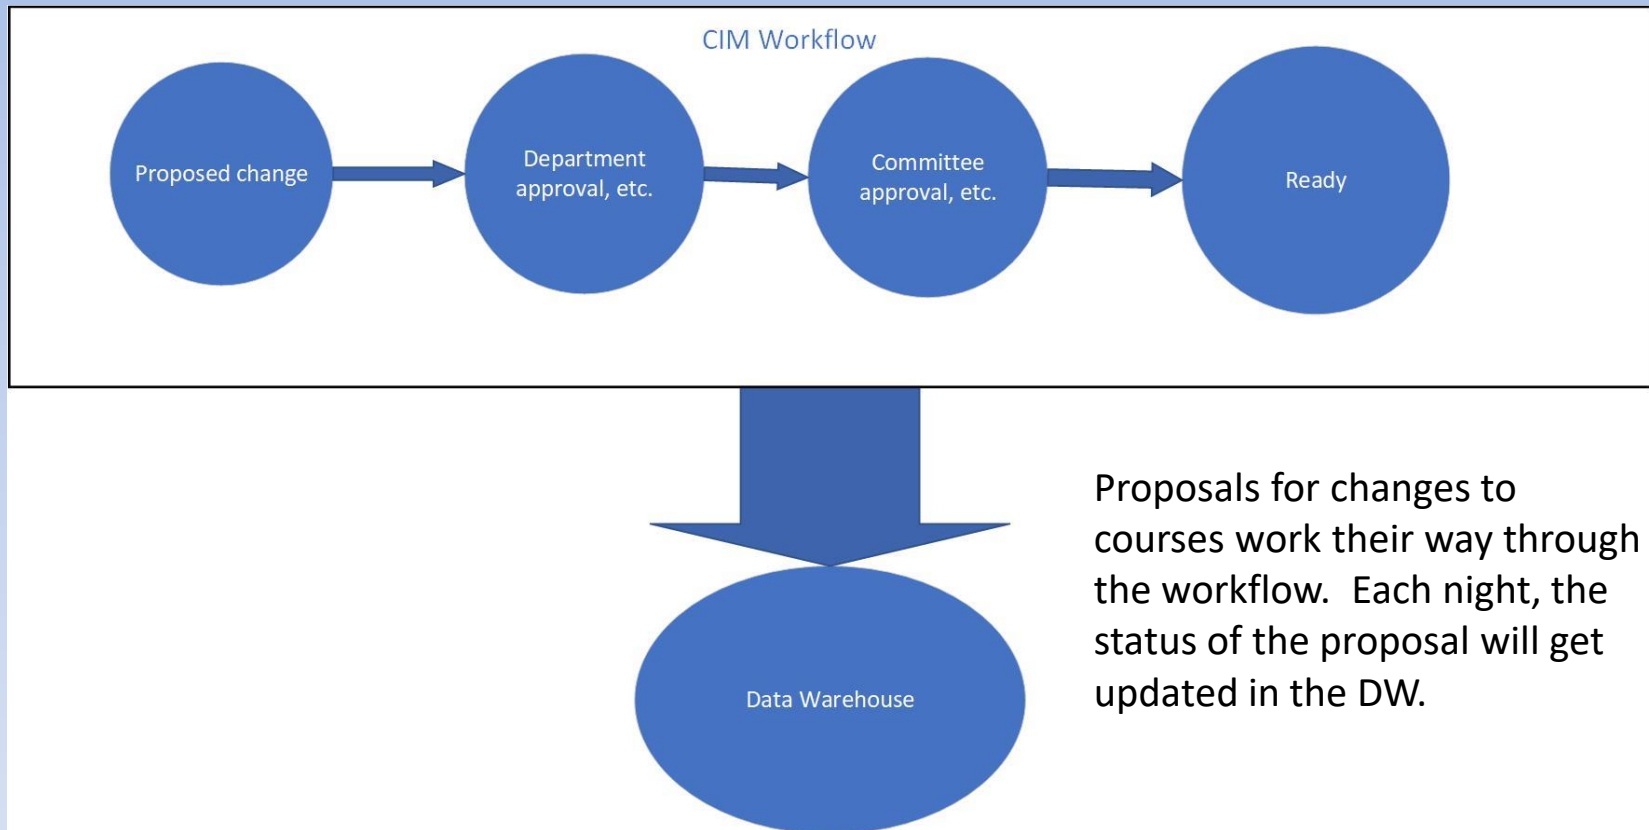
CIM Workflow

Proposed change

Department approval, etc.

Committee approval, etc.

Ready

Data Warehouse

Proposals for changes to courses work their way through the workflow. Each night, the status of the proposal will get updated in the DW.